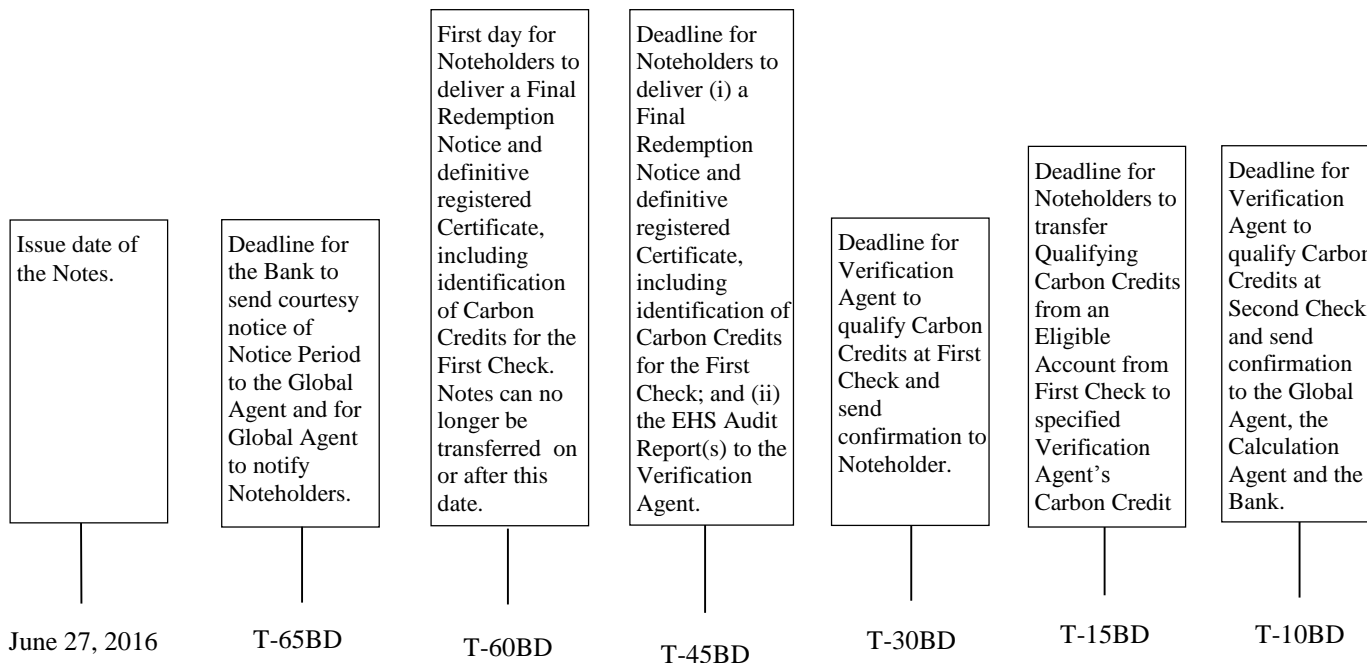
Issue date of the Notes.

Deadline for the Bank to send courtesy notice of Notice Period to the Global Agent and for Global Agent to notify Noteholders.

First day for Noteholders to deliver a Final Redemption Notice and definitive registered Certificate, including identification of Carbon Credits for the First Check. Notes can no longer be transferred on or after this date.

Deadline for Noteholders to deliver (i) a Final Redemption Notice and definitive registered Certificate, including identification of Carbon Credits for the First Check; and (ii) the EHS Audit Report(s) to the Verification Agent.

Deadline for Verification Agent to qualify Carbon Credits at First Check and send confirmation to Noteholder.

Deadline for Noteholders to transfer Qualifying Carbon Credits from an Eligible Account from First Check to specified Verification Agent's Carbon Credit

Deadline for Verification Agent to qualify Carbon Credits at Second Check and send confirmation to the Global Agent, the Calculation Agent and the Bank.

June 27, 2016

T-65BD

T-60BD

T-45BD

T-30BD

T-15BD

T-10BD